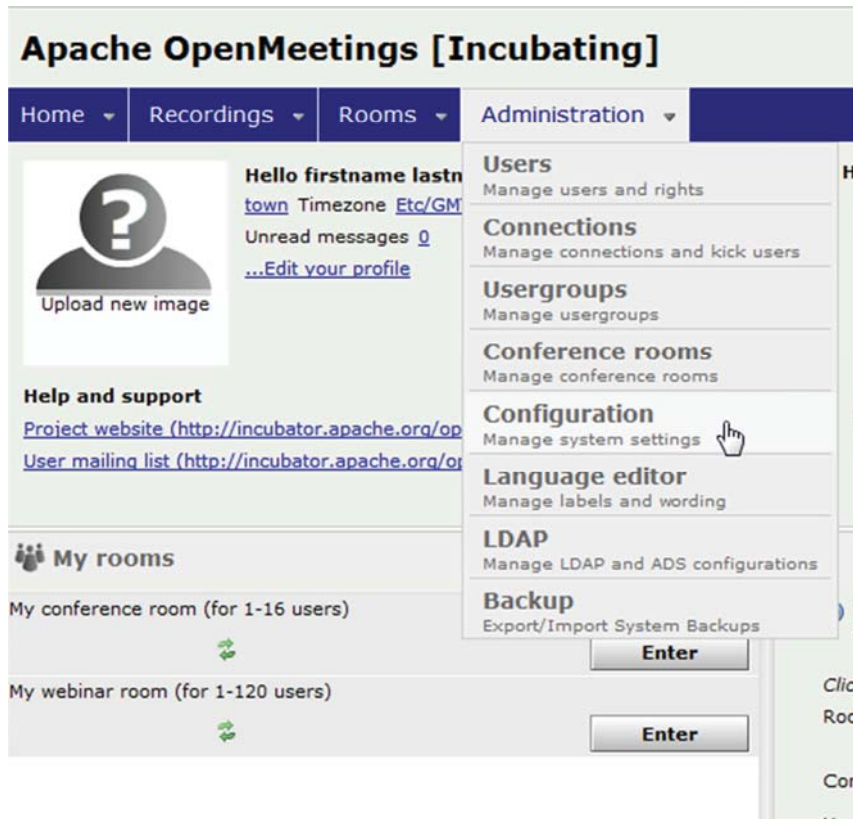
Apache OpenMeetings [Incubating]

Home Recordings Rooms Administration

Upload new image

Hello firstname lastn
town Timezone Etc/GM
Unread messages 0
...Edit your profile

H

Help and support
Project website (http://incubator.apache.org/op
User mailing list (http://incubator.apache.org/op

Users
Manage users and rights
Connections
Manage connections and kick users
Usergroups
Manage usergroups
Conference rooms
Manage conference rooms
Configuration
Manage system settings
Language editor
Manage labels and wording
LDAP
Manage LDAP and ADS configurations
Backup
Export/Import System Backups

My rooms
My conference room (for 1-16 users)
Enter
My webinar room (for 1-120 users)
Enter

Clic
Roo
Cor